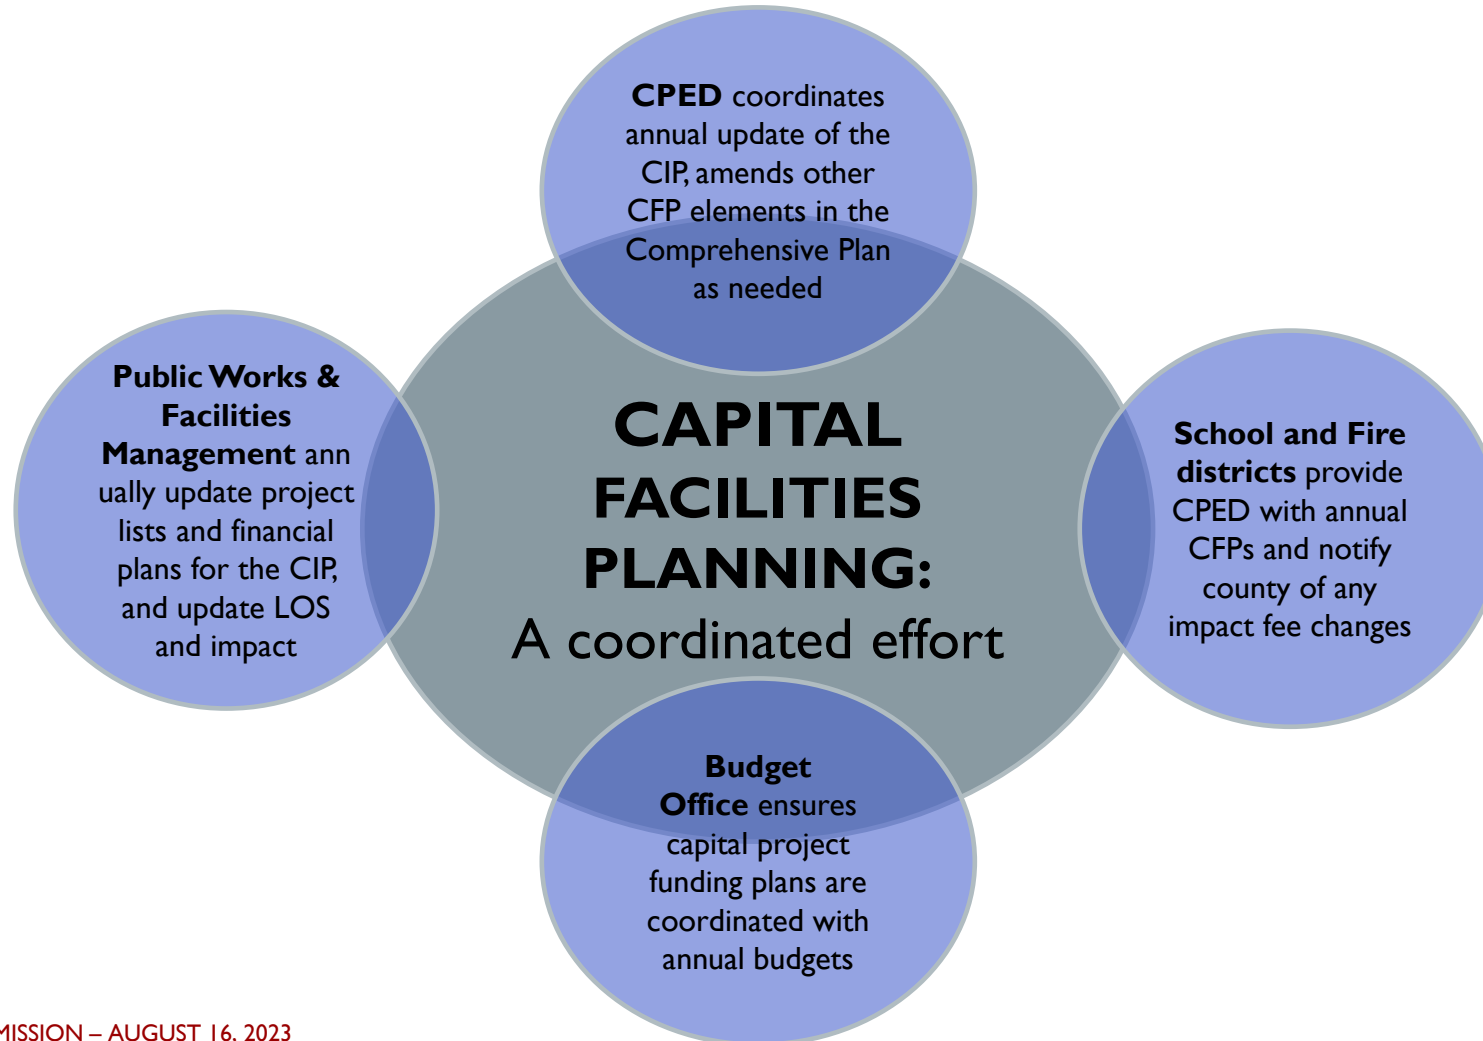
**CPED** coordinates annual update of the CIP, amends other CFP elements in the Comprehensive Plan as needed

**Public Works & Facilities Management** ann ually update project lists and financial plans for the CIP, and update LOS and impact

**CAPITAL FACILITIES PLANNING:**
A coordinated effort

**School and Fire districts** provide CPED with annual CFPs and notify county of any impact fee changes

**Budget Office** ensures capital project funding plans are coordinated with annual budgets

MISSION – AUGUST 16, 2023